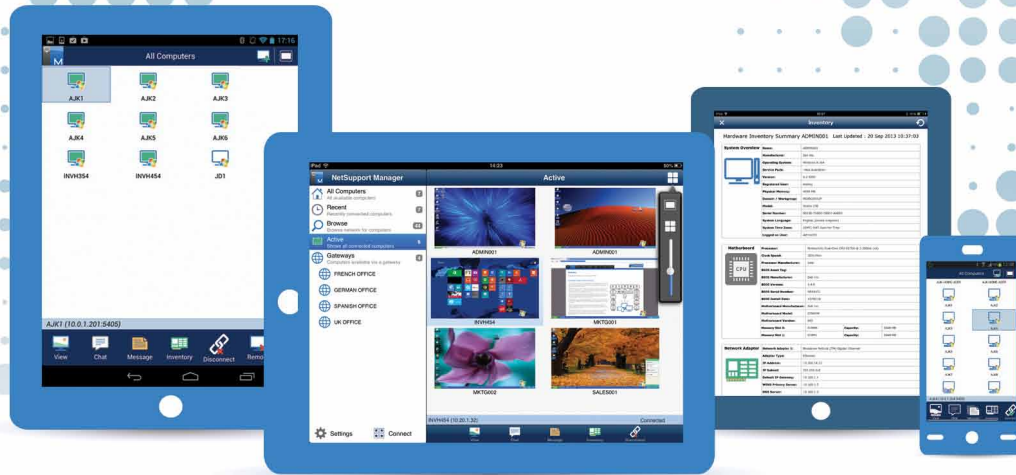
17:16
All Computers
AJK1
AJK2
AJK3
AJK4
AJK5
AJK6
INVH354
INVH454
JD1
AJK1 (10.0.1.201:5405)
View
Chat
Message
Inventory
Disconnect
Remo

iPad
14:23
NetSupport Manager
All Computers
All available computers
Recent
Recently connected computers
Browse
Browse network for computers
Active
Shows all connected computers
Gateways
Computers available via a gateway
FRENCH OFFICE
GERMAN OFFICE
SPANISH OFFICE
UK OFFICE
Settings
Connect
Active
ADMIN001
ADMIN001
INVH454
MKTG001
MKTG002
SALES001
INVH454 (10.20.1.32)
Connected

Inventory
Hardware Inventory Summary ADMIN001 Last Updated : 20 Sep 2013 10:37:03
System Overview
Motherboard
CPU
Network Adapter

All Computers
AJK1
AJK2
AJK3
AJK4
AJK5
AJK6